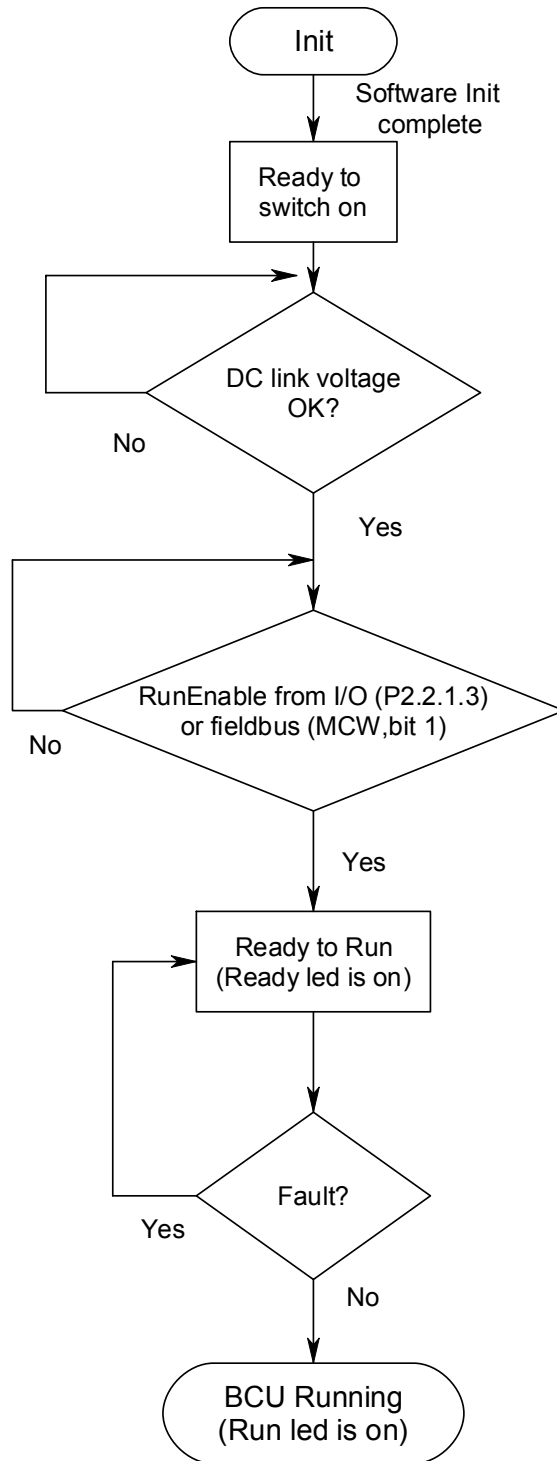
Init

Software Init complete

Ready to switch on

DC link voltage OK?

No

Yes

RunEnable from I/O (P2.2.1.3) or fieldbus (MCW,bit 1)

No

Yes

Ready to Run (Ready led is on)

Fault?

Yes

No

BCU Running (Run led is on)